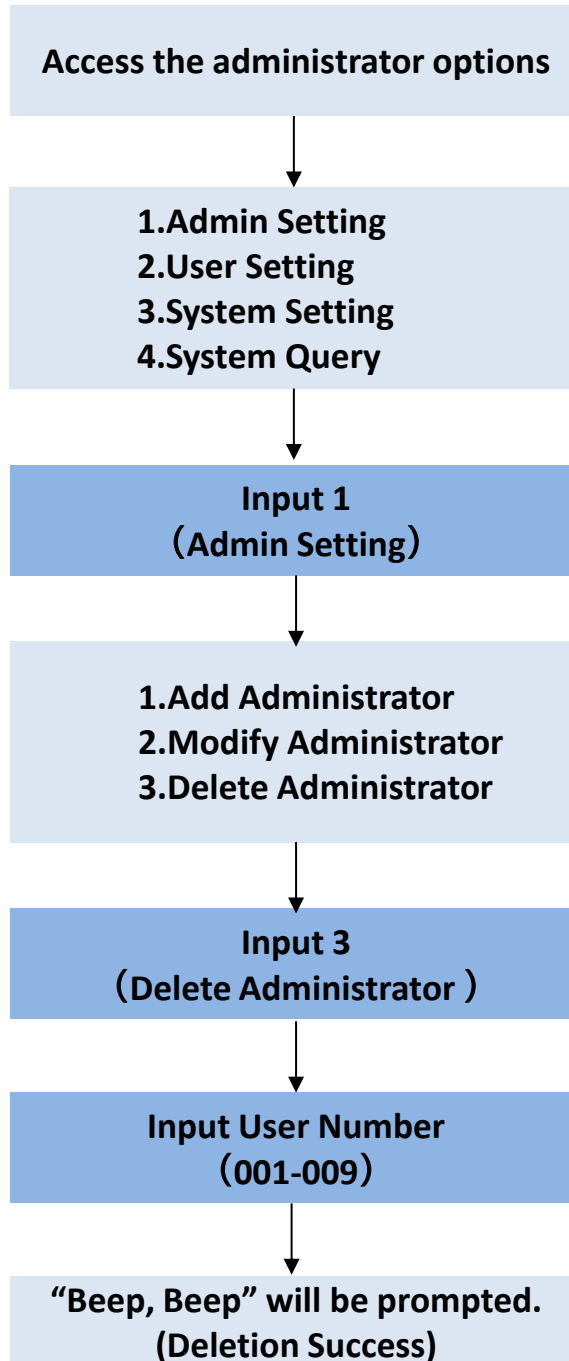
Access the administrator options

1.Admin Setting
2.User Setting
3.System Setting
4.System Query

Input 1
（Admin Setting）

1.Add Administrator
2.Modify Administrator
3.Delete Administrator

Input 3
（Delete Administrator ）

Input User Number
（001-009）

“Beep, Beep” will be prompted.
(Deletion Success)